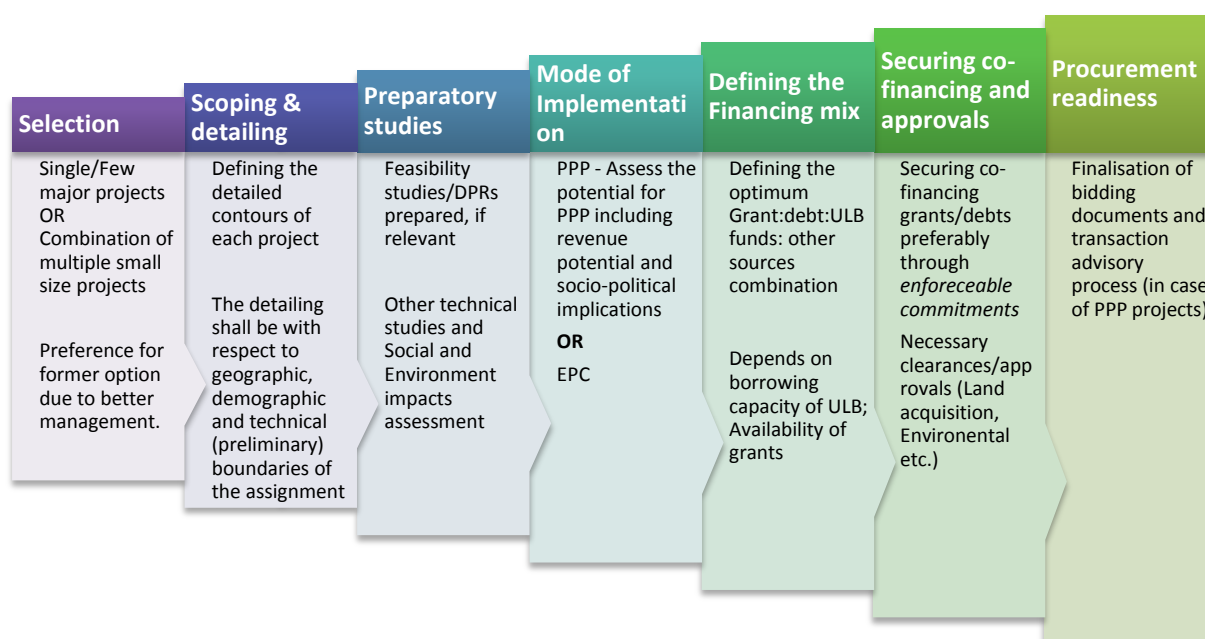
Selection

Single/Few major projects OR Combination of multiple small size projects

Preference for former option due to better management.

Scoping & detailing

Defining the detailed contours of each project

The detailing shall be with respect to geographic, demographic and technical (preliminary) boundaries of the assignment

Preparatory studies

Feasibility studies/DPRs prepared, if relevant

Other technical studies and Social and Environment impacts assessment

Mode of Implementati on

PPP - Assess the potential for PPP including revenue potential and socio-political implications

OR

EPC

Defining the Financing mix

Defining the optimum Grant:debt:ULB funds: other sources combination

Depends on borrowing capacity of ULB; Availability of grants

Securing co-financing and approvals

Securing co-financing grants/debts preferably through *enforeceable commitments*

Necessary clearances/app rovals (Land acquisition, Environental etc.)

Procurement readiness

Finalisation of bidding documents and transaction advisory process (in case of PPP projects)